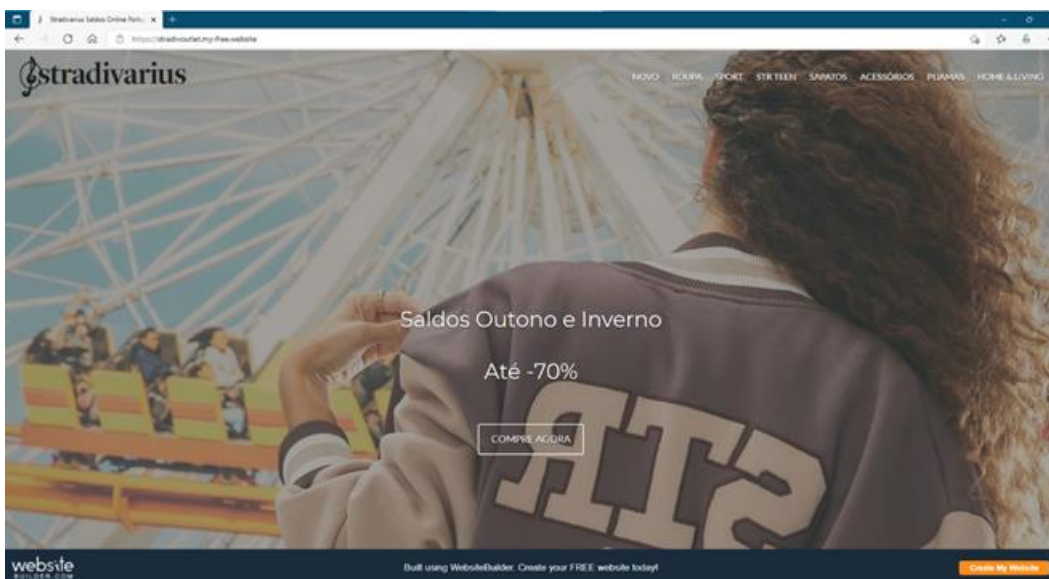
Stradivarius Saldos Online Portu ×

https://stradivoutlet.my-free.website

stradivarius

NOVO ROUPA SPORT STR TEEN SAPATOS ACESSÓRIOS PIJAMAS HOME & LIVING

Saldos Outono e Inverno

Até -70%

COMPRE AGORA

STR

website
BUILDER.COM

Built using WebsiteBuilder. Create your FREE website today!

Create My Website